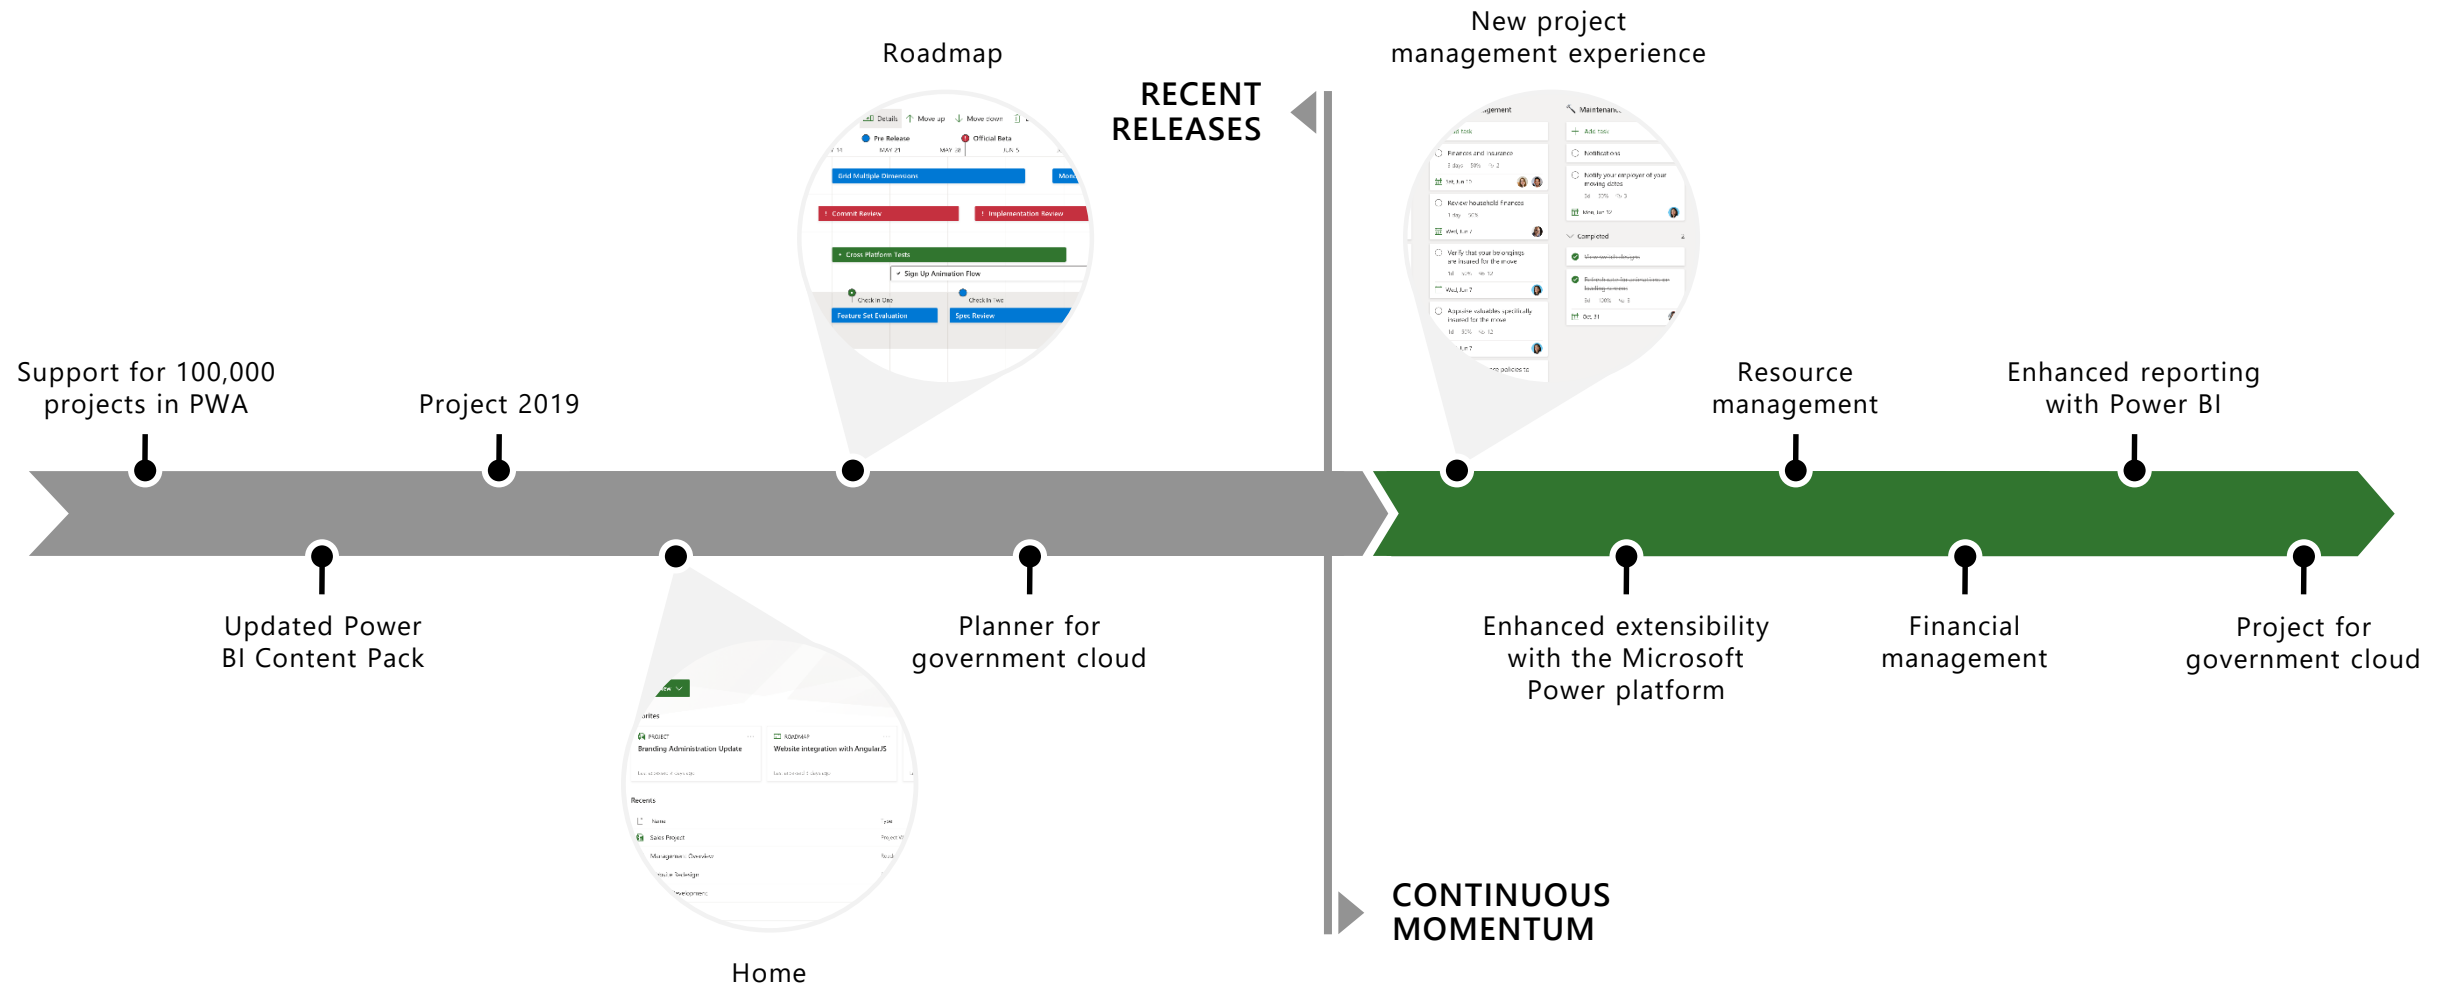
Roadmap

RECENT RELEASES

New project management experience

Support for 100,000 projects in PWA

Project 2019

Resource management

Enhanced reporting with Power BI

Updated Power BI Content Pack

Planner for government cloud

Enhanced extensibility with the Microsoft Power platform

Financial management

Project for government cloud

Home

CONTINUOUS MOMENTUM

Details Move up Move down
Pre Release Official Beta
MAY 21 MAY 28 JUN 5
Grid Multiple Dimensions
Commit Review
Implementation Review
Cross Platform Tests
Sign Up Animation Flow
Check In One
Check In Two
Feature Set Evaluation
Spec Review

Add task
Finances and insurance
Review household finances
Verify that your belongings are insured for the move
Acquire valuables specifically insured for the move
Maintenance
Add task
Notifications
Notify your employer of your moving dates
Completed

Recents
Branding Administration Update
Website integration with AngularJS
Sales Project
Management Overview